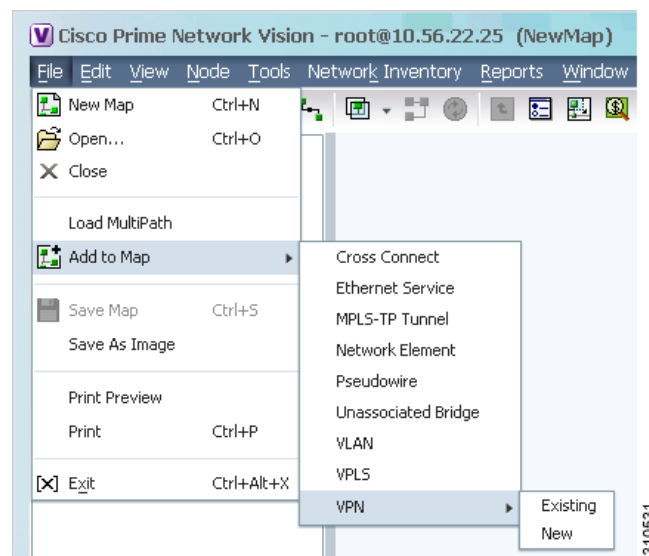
Cisco Prime Network Vision - root@10.56.22.25 (NewMap)

File Edit View Node Tools Network Inventory Reports Window

New Map Ctrl+N
Open... Ctrl+O
Close

Load MultiPath
Add to Map

Save Map Ctrl+S
Save As Image

Print Preview
Print Ctrl+P

Exit Ctrl+Alt+X

Cross Connect
Ethernet Service
MPLS-TP Tunnel
Network Element
Pseudowire
Unassociated Bridge
VLAN
VPLS
VPN

Existing
New

310531